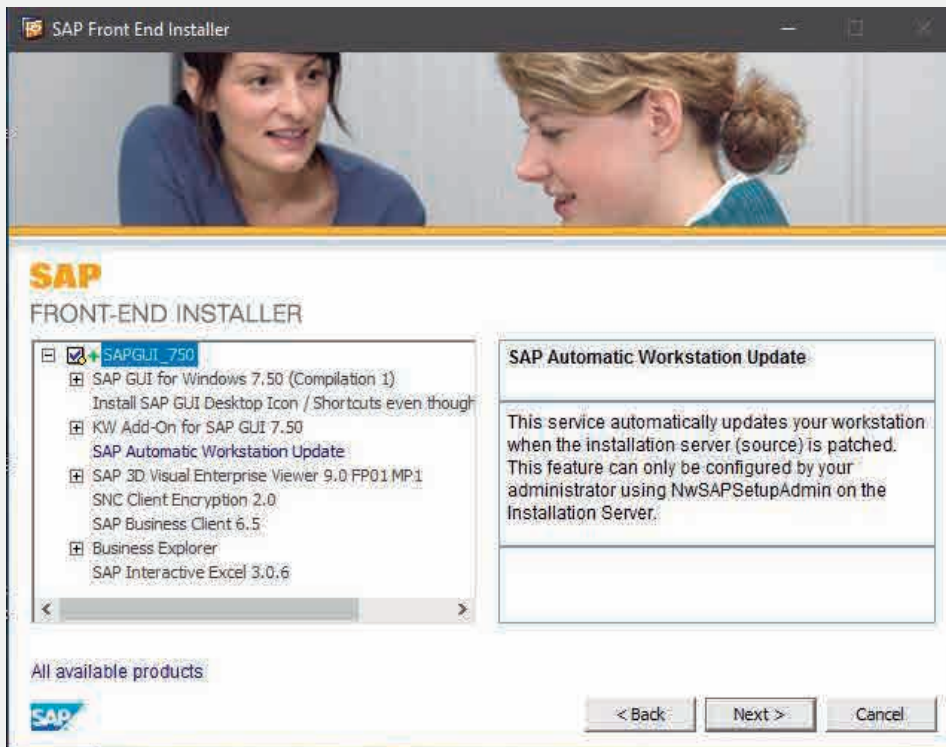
SAP Front End Installer

SAP
FRONT-END INSTALLER

SAPGUI_750
SAP GUI for Windows 7.50 (Compilation 1)
Install SAP GUI Desktop Icon / Shortcuts even though
KW Add-On for SAP GUI 7.50
SAP Automatic Workstation Update
SAP 3D Visual Enterprise Viewer 9.0 FP01 MP1
SNC Client Encryption 2.0
SAP Business Client 6.5
Business Explorer
SAP Interactive Excel 3.0.6

SAP Automatic Workstation Update

This service automatically updates your workstation when the installation server (source) is patched. This feature can only be configured by your administrator using NwSAPSetupAdmin on the Installation Server.

All available products

SAP

< Back
Next >
Cancel